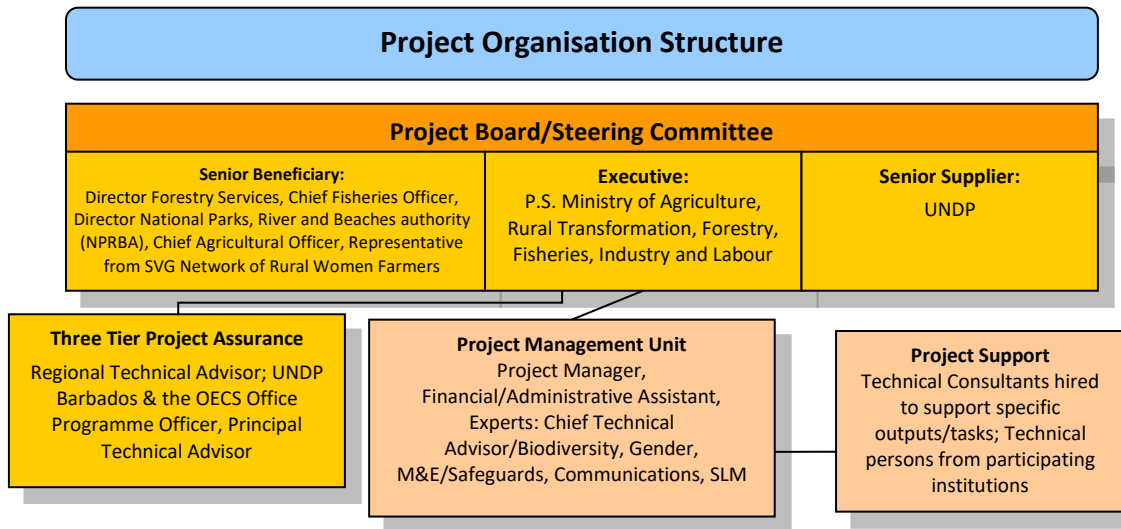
Project Organisation Structure

Project Board/Steering Committee

Senior Beneficiary:
Director Forestry Services, Chief Fisheries Officer, Director National Parks, River and Beaches authority (NPRBA), Chief Agricultural Officer, Representative from SVG Network of Rural Women Farmers

Executive:
P.S. Ministry of Agriculture, Rural Transformation, Forestry, Fisheries, Industry and Labour

Senior Supplier:
UNDP

Three Tier Project Assurance
Regional Technical Advisor; UNDP Barbados & the OECS Office Programme Officer, Principal Technical Advisor

Project Management Unit
Project Manager, Financial/Administrative Assistant, Experts: Chief Technical Advisor/Biodiversity, Gender, M&E/Safeguards, Communications, SLM

Project Support
Technical Consultants hired to support specific outputs/tasks; Technical persons from participating institutions